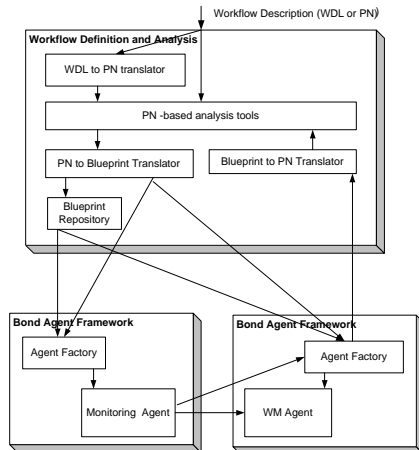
Workflow Description (WDL or PN)

Workflow Definition and Analysis

WDL to PN translator

PN -based analysis tools

PN to Blueprint Translator

Blueprint to PN Translator

Blueprint Repository

Bond Agent Framework

Agent Factory

Monitoring Agent

Bond Agent Framework

Agent Factory

WM Agent